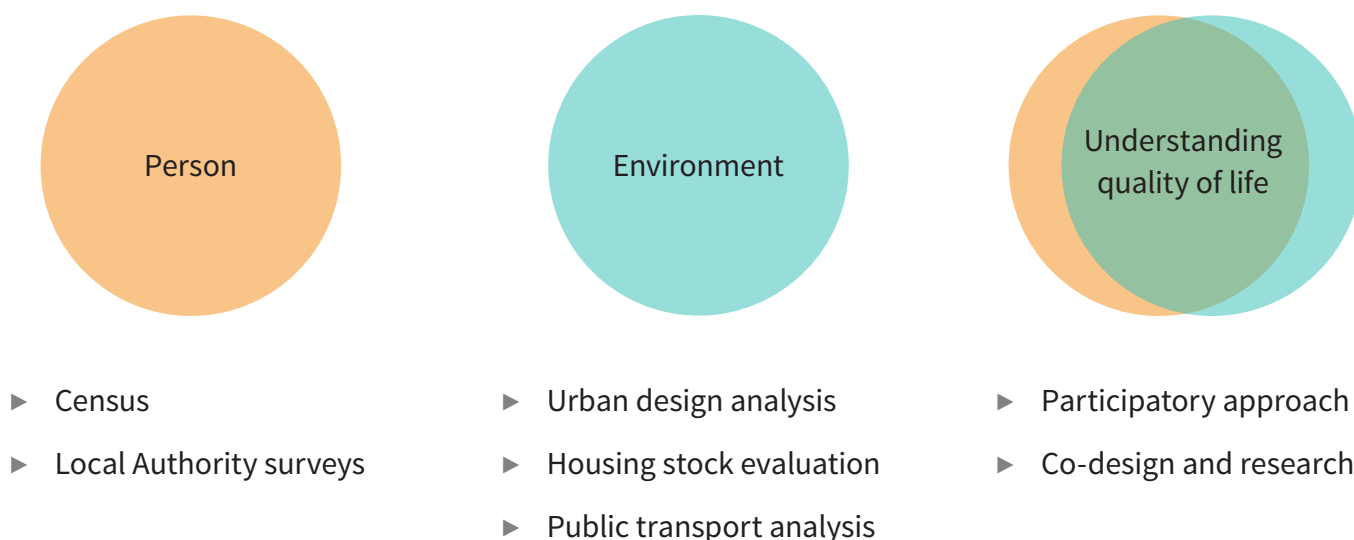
Person

Environment

Understanding quality of life

- Census
- Local Authority surveys

- Urban design analysis
- Housing stock evaluation
- Public transport analysis

- Participatory approach
- Co-design and research